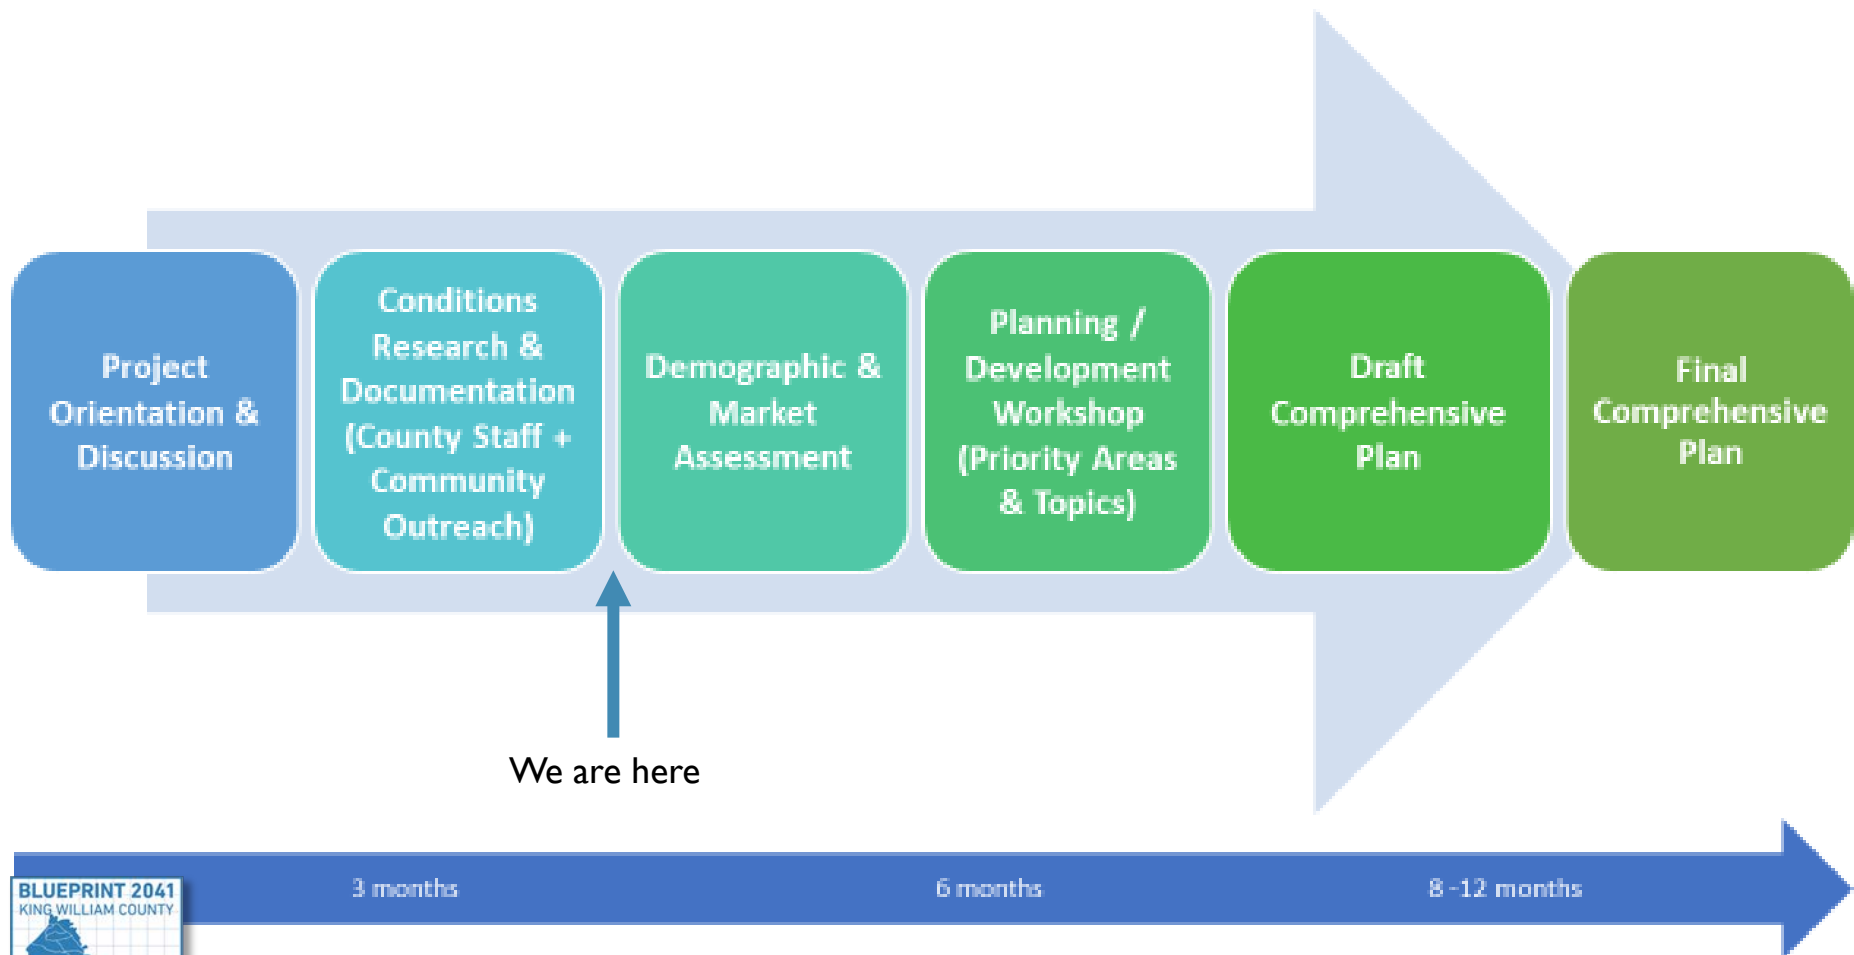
Project Orientation & Discussion

Conditions Research & Documentation (County Staff + Community Outreach)

Demographic & Market Assessment

Planning / Development Workshop (Priority Areas & Topics)

Draft Comprehensive Plan

Final Comprehensive Plan

We are here

BLUEPRINT 2041
KING WILLIAM COUNTY

3 months

6 months

8 -12 months